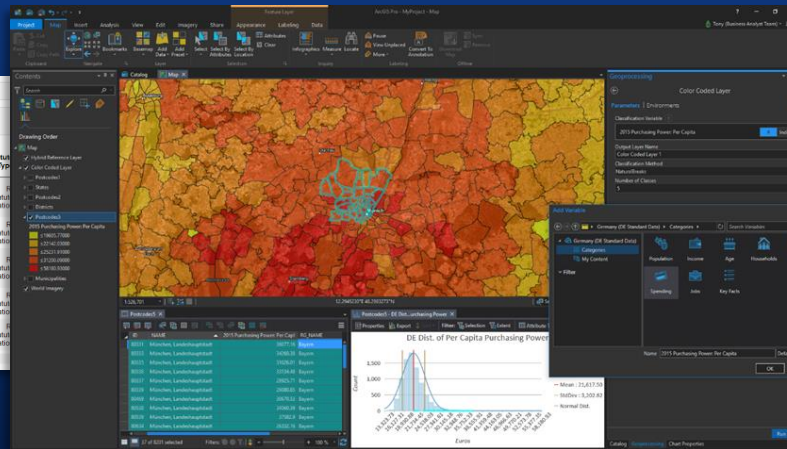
Feature Layer

ArcGIS Pro - MyProject - Map

Project Map Insert Analysis View Edit Imagery Share Appearance Labeling Data

Tony (Business Analyst Team)

Explore Bookmarks Basemap Add Data Select Select By Attributes Select By Location Attributes Clear Infographics Measure Locate Pause View Unplaced More Convert To Annotation

Clipboard Navigate Layer Selection Inquiry Labeling Offline

Contents

Drawing Order

Map

Hybrid Reference Layer

Color Coded Layer

Postcodes1

States

Postcodes2

Districts

Postcodes3

2015 Purchasing Power Per Capita

Municipalities

World Imagery

Catalog Map

1:326,701

Geoprocessing

Color Coded Layer

Parameters Environments

Classification Variable

2015 Purchasing Power Per Capita

Output Layer Name

Color Coded Layer 1

Classification Method

NaturalBreaks

Number of Classes

5

Add Variable

Germany (DE Standard Data) Categories

Search Variables

Germany (DE Standard Data)

Categories

My Content

Filter

Population Income Age Households

Spending Jobs Key Facts

Name 2015 Purchasing Power Per Capita

OK

Postcodes3

NAME 2015 Purchasing Power Per Capi RG_NAME

München, Landeshauptstadt Bayern

München, Landeshauptstadt Bayern

München, Landeshauptstadt Bayern

München, Landeshauptstadt Bayern

München, Landeshauptstadt Bayern

München, Landeshauptstadt Bayern

München, Landeshauptstadt Bayern

München, Landeshauptstadt Bayern

München, Landeshauptstadt Bayern

37 of 8201 selected

Filters: 100 %

Postcodes3 - DE Dist. of Per Capita Purchasing Power

Properties Export Filter Selection Extent Attribute

DE Dist. of Per Capita Purchasing Power

Count

1,500

1,000

500

0

Euros

Mean : 21,617.50

StdDev : 3,202.82

Normal Dist.

Catalog Geoprocessing Chart Properties

Run